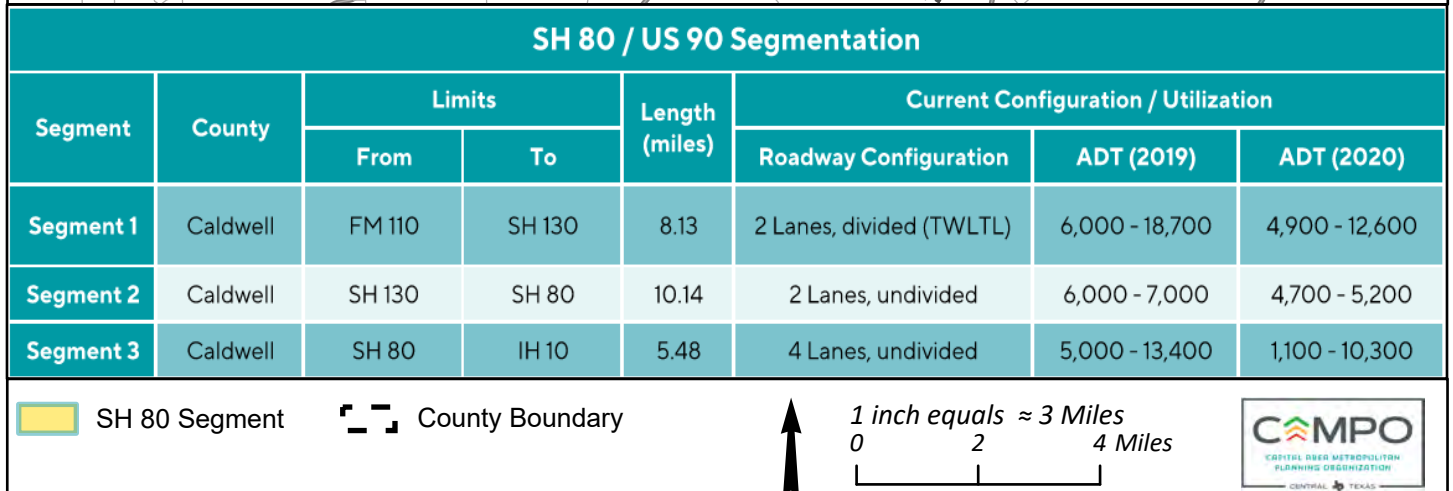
SH 80 / US 90 Segmentation

| Segment | County | Limits From | Limits To | Length (miles) | Current Configuration / Utilization: Roadway Configuration | ADT (2019) | ADT (2020) |
|---|---|---|---|---|---|---|---|
| Segment 1 | Caldwell | FM 110 | SH 130 | 8.13 | 2 Lanes, divided (TWLTL) | 6,000 - 18,700 | 4,900 - 12,600 |
| Segment 2 | Caldwell | SH 130 | SH 80 | 10.14 | 2 Lanes, undivided | 6,000 - 7,000 | 4,700 - 5,200 |
| Segment 3 | Caldwell | SH 80 | IH 10 | 5.48 | 4 Lanes, undivided | 5,000 - 13,400 | 1,100 - 10,300 |

SH 80 Segment

County Boundary

1 inch equals ≈ 3 Miles
0 2 4 Miles

CAMPO
CAPITAL AREA METROPOLITAN PLANNING ORGANIZATION
CENTRAL TEXAS